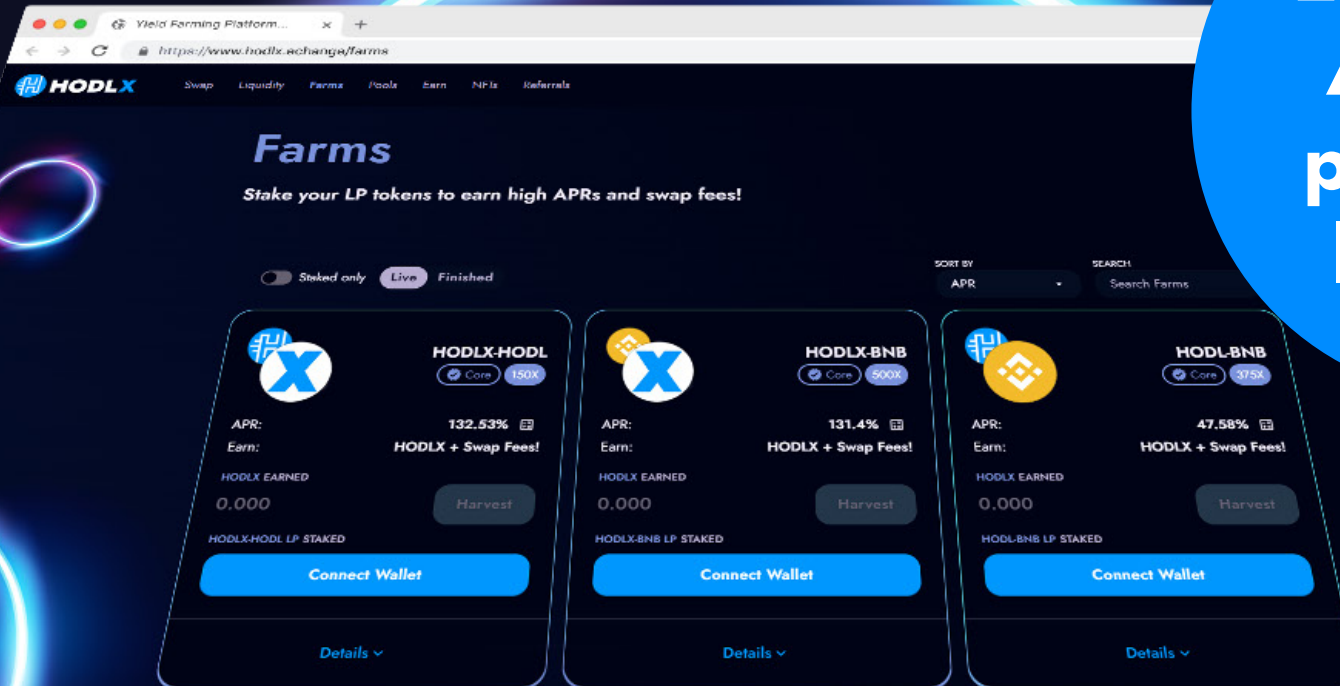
Yield Farming Platform... × +

https://www.hodlx.exchange/farms

HODLX Swap Liquidity Farms Pools Earn NFTs Referrals

Farms

Stake your LP tokens to earn high APRs and swap fees!

Staked only Live Finished

SORT BY
APR

SEARCH
Search Farms

HODLX-HODL
Core 150X
APR: 132.53%
Earn: HODLX + Swap Fees!
HODLX EARNED
0.000 Harvest
HODLX-HODL LP STAKED
Connect Wallet
Details

HODLX-BNB
Core 500X
APR: 131.4%
Earn: HODLX + Swap Fees!
HODLX EARNED
0.000 Harvest
HODLX-BNB LP STAKED
Connect Wallet
Details

HODL-BNB
Core 375X
APR: 47.58%
Earn: HODLX + Swap Fees!
HODLX EARNED
0.000 Harvest
HODL-BNB LP STAKED
Connect Wallet
Details

A
p
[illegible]